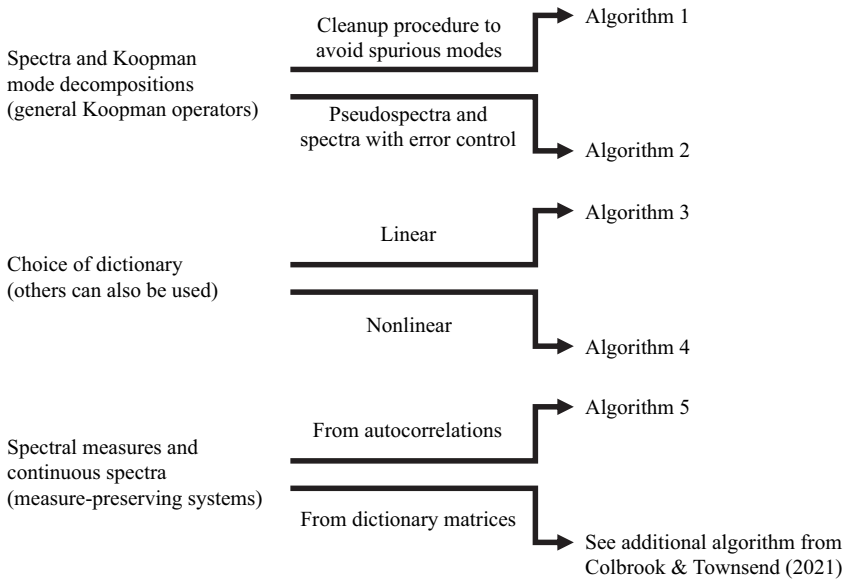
Spectra and Koopman mode decompositions (general Koopman operators)

Cleanup procedure to avoid spurious modes

Algorithm 1

Pseudospectra and spectra with error control

Algorithm 2

Choice of dictionary (others can also be used)

Linear

Algorithm 3

Nonlinear

Algorithm 4

Spectral measures and continuous spectra (measure-preserving systems)

From autocorrelations

Algorithm 5

From dictionary matrices

See additional algorithm from Colbrook & Townsend (2021)